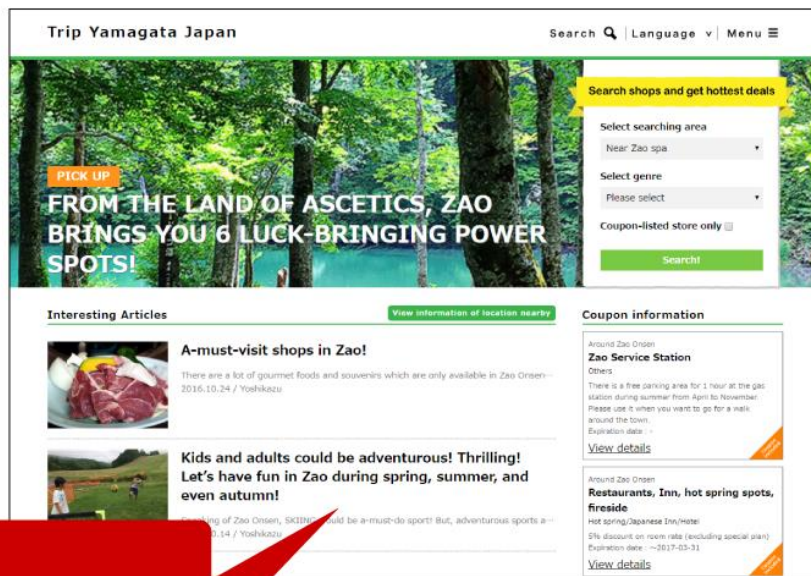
Trip Yamagata Japan

Search | Language ∨ | Menu ≡

PICK UP

FROM THE LAND OF ASCETICS, ZAO BRINGS YOU 6 LUCK-BRINGING POWER SPOTS!

Search shops and get hottest deals

Select searching area

Near Zao spa

Select genre

Please select

Coupon-listed store only

Search!

Interesting Articles

View information of location nearby

A-must-visit shops in Zao!

There are a lot of gourmet foods and souvenirs which are only available in Zao Onsen···

2016.10.24 / Yoshikazu

Kids and adults could be adventurous! Thrilling! Let's have fun in Zao during spring, summer, and even autumn!

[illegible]ing of Zao Onsen, SKIING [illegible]ould be a-must-do sport! But, adventurous sports a···

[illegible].14 / Yoshikazu

Coupon information

Around Zao Onsen

Zao Service Station

Others

There is a free parking area for 1 hour at the gas station during summer from April to November. Please use it when you want to go for a walk around the town.

Expiration date :

View details

Around Zao Onsen

Restaurants, Inn, hot spring spots, fireside

Hot spring/Japanese Inn/Hotel

5% discount on room rate (excluding special plan)

Expiration date : ~2017-03-31

View details